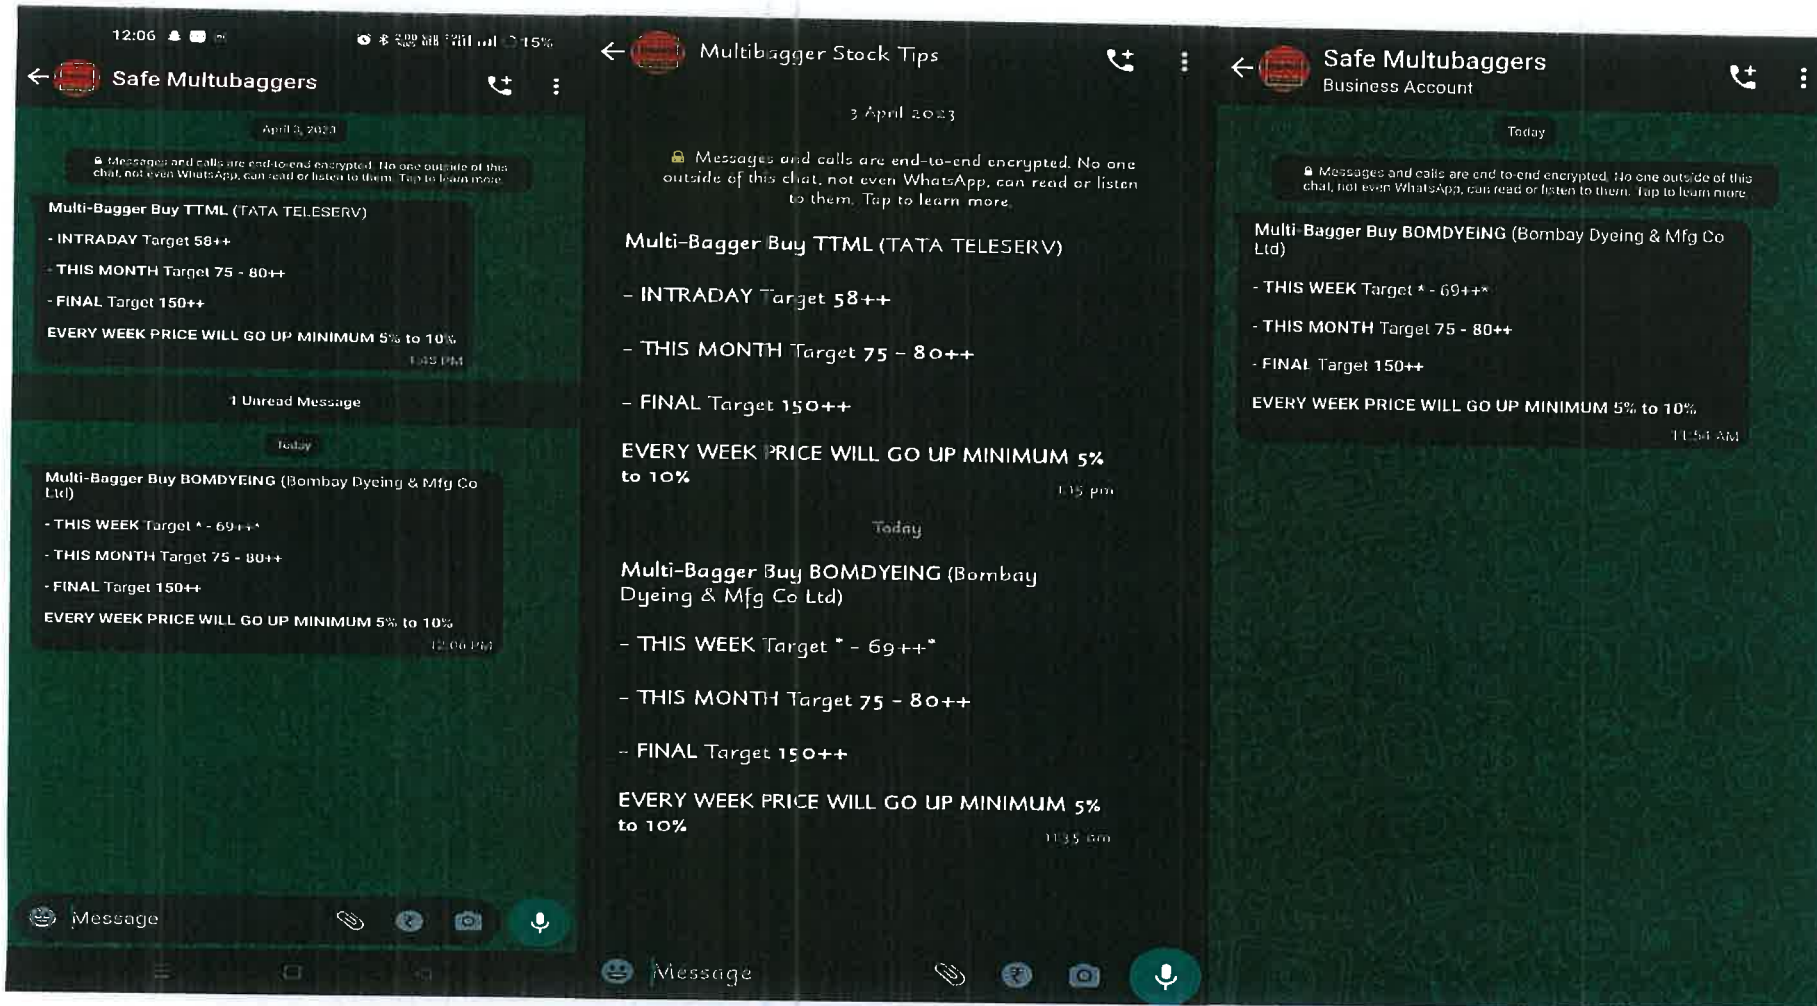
12:06 15%

Safe Multubaggers

April 3, 2023

Messages and calls are end-to-end encrypted. No one outside of this chat, not even WhatsApp, can read or listen to them. Tap to learn more.

Multi-Bagger Buy TTML (TATA TELESERV)

- INTRADAY Target 58++

- THIS MONTH Target 75 - 80++

- FINAL Target 150++

EVERY WEEK PRICE WILL GO UP MINIMUM 5% to 10%
1:45 PM

1 Unread Message

Today

Multi-Bagger Buy BOMDYEING (Bombay Dyeing & Mfg Co Ltd)

- THIS WEEK Target * - 69++*

- THIS MONTH Target 75 - 80++

- FINAL Target 150++

EVERY WEEK PRICE WILL GO UP MINIMUM 5% to 10%
12:06 PM

Message

Multibagger Stock Tips

3 April 2023

Messages and calls are end-to-end encrypted. No one outside of this chat, not even WhatsApp, can read or listen to them. Tap to learn more.

Multi-Bagger Buy TTML (TATA TELESERV)

- INTRADAY Target 58++

- THIS MONTH Target 75 - 80++

- FINAL Target 150++

EVERY WEEK PRICE WILL GO UP MINIMUM 5% to 10%
1:15 pm

Today

Multi-Bagger Buy BOMDYEING (Bombay Dyeing & Mfg Co Ltd)

- THIS WEEK Target * - 69++*

- THIS MONTH Target 75 - 80++

- FINAL Target 150++

EVERY WEEK PRICE WILL GO UP MINIMUM 5% to 10%
11:35 am

Message

Safe Multubaggers
Business Account

Today

Messages and calls are end-to-end encrypted. No one outside of this chat, not even WhatsApp, can read or listen to them. Tap to learn more.

Multi-Bagger Buy BOMDYEING (Bombay Dyeing & Mfg Co Ltd)

- THIS WEEK Target * - 69++*

- THIS MONTH Target 75 - 80++

- FINAL Target 150++

EVERY WEEK PRICE WILL GO UP MINIMUM 5% to 10%
11:54 AM